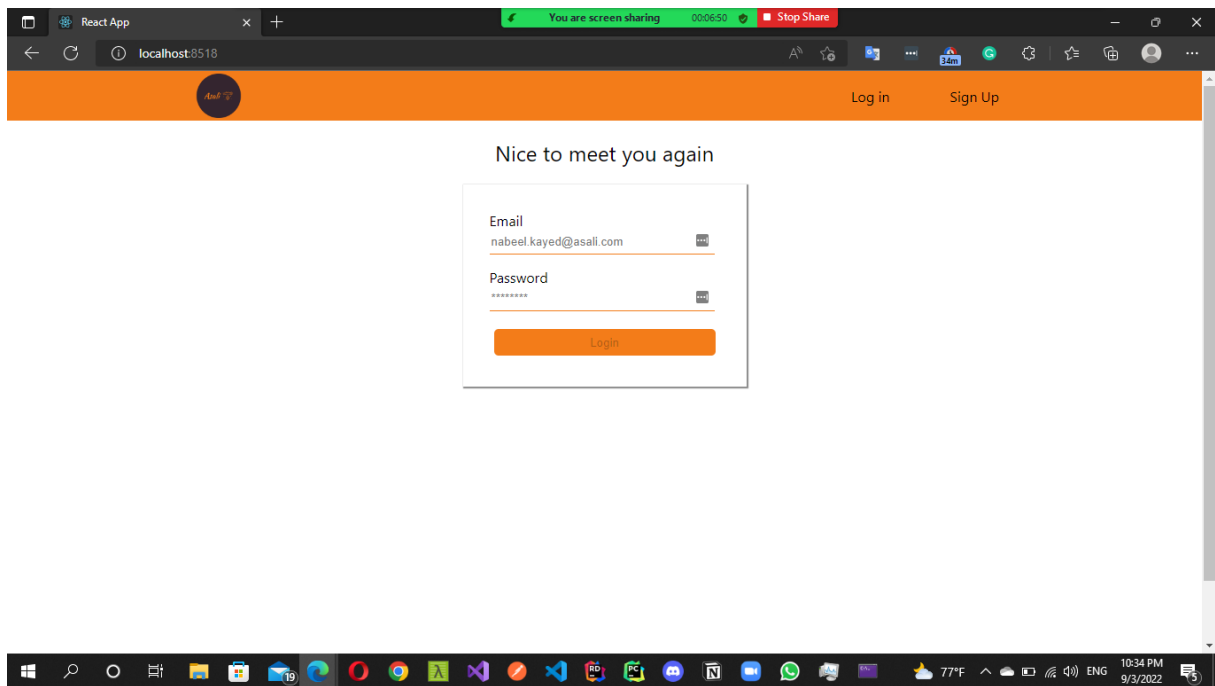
React App

You are screen sharing 00:06:50 Stop Share

localhost:8518

34m

Asali

Log in Sign Up

Nice to meet you again

Email
nabeel.kayed@asali.com

Password
********

Login

19

77°F ENG 10:34 PM 9/3/2022

5